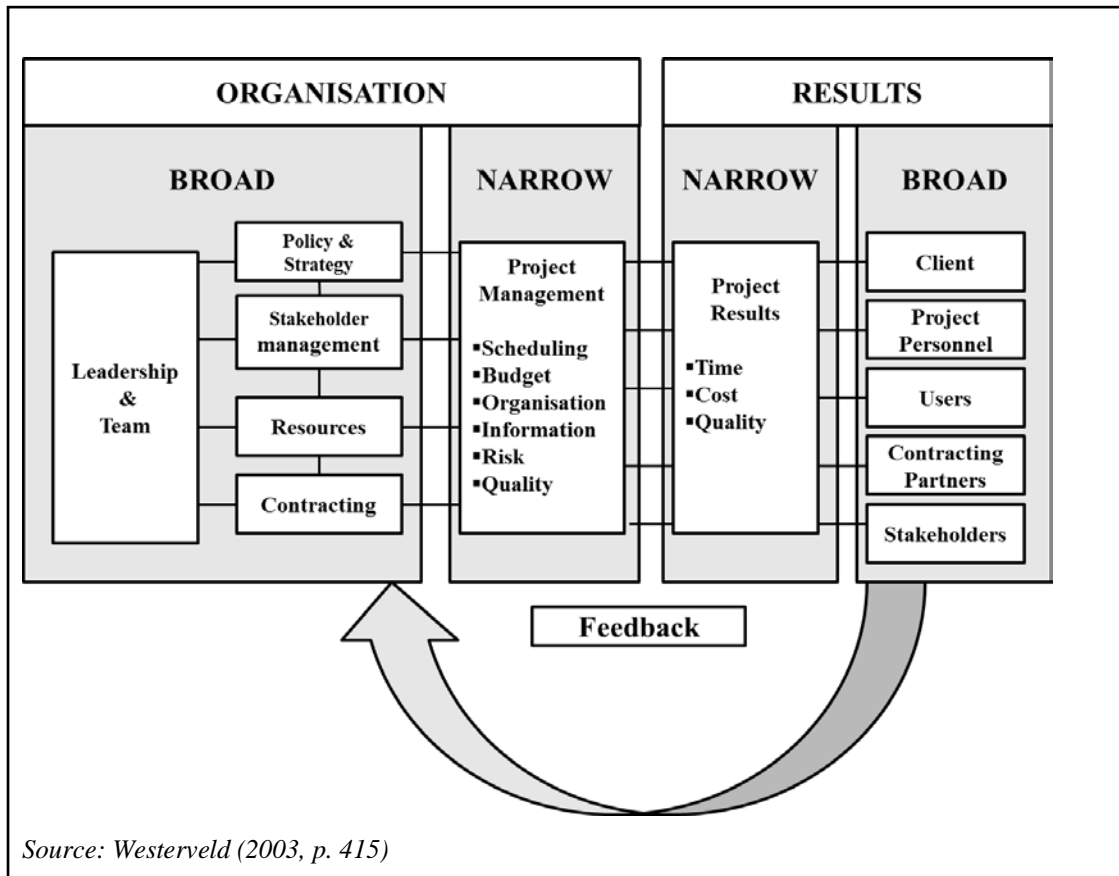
ORGANISATION

RESULTS

BROAD

NARROW

NARROW

BROAD

Leadership & Team

Policy & Strategy

Stakeholder management

Resources

Contracting

Project Management

▪Scheduling
▪Budget
▪Organisation
▪Information
▪Risk
▪Quality

Project Results

▪Time
▪Cost
▪Quality

Client

Project Personnel

Users

Contracting Partners

Stakeholders

Feedback

Source: Westerveld (2003, p. 415)